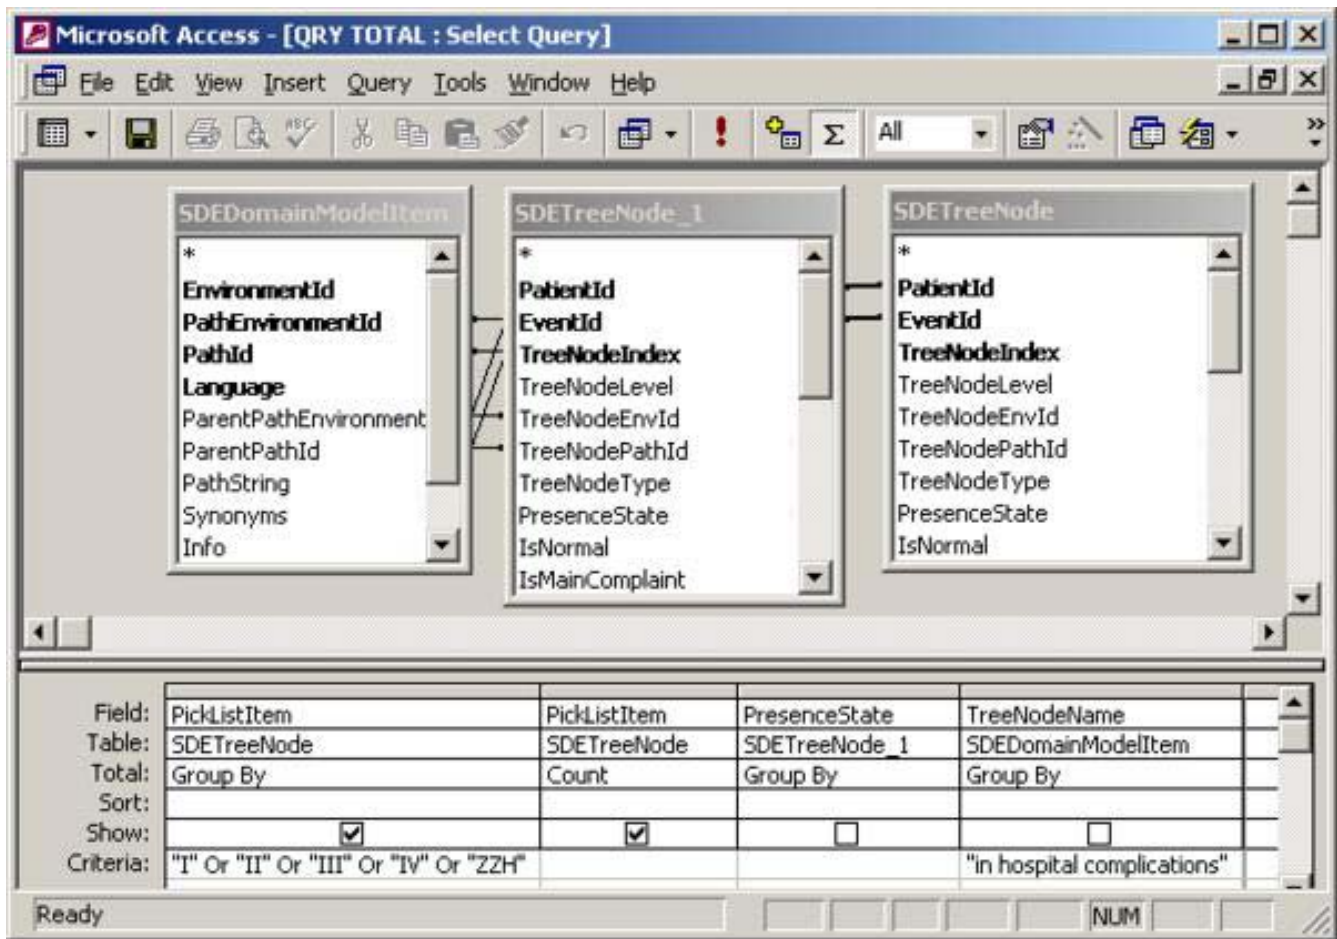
Microsoft Access - [QRY TOTAL : Select Query]

File Edit View Insert Query Tools Window Help

All

SDEDomainModelItem
*
EnvironmentId
PathEnvironmentId
PathId
Language
ParentPathEnvironment
ParentPathId
PathString
Synonyms
Info

SDETreeNode_1
*
PatientId
EventId
TreeNodeIndex
TreeNodeLevel
TreeNodeEnvId
TreeNodePathId
TreeNodeType
PresenceState
IsNormal
IsMainComplaint

SDETreeNode
*
PatientId
EventId
TreeNodeIndex
TreeNodeLevel
TreeNodeEnvId
TreeNodePathId
TreeNodeType
PresenceState
IsNormal

| | | | | |
|---|---|---|---|---|
| Field: | PickListItem | PickListItem | PresenceState | TreeNodeName |
| Table: | SDETreeNode | SDETreeNode | SDETreeNode_1 | SDEDomainModelItem |
| Total: | Group By | Count | Group By | Group By |
| Sort: | | | | |
| Show: | ☑ | ☑ | ☐ | ☐ |
| Criteria: | "I" Or "II" Or "III" Or "IV" Or "ZZH" | | | "in hospital complications" |

Ready
NUM